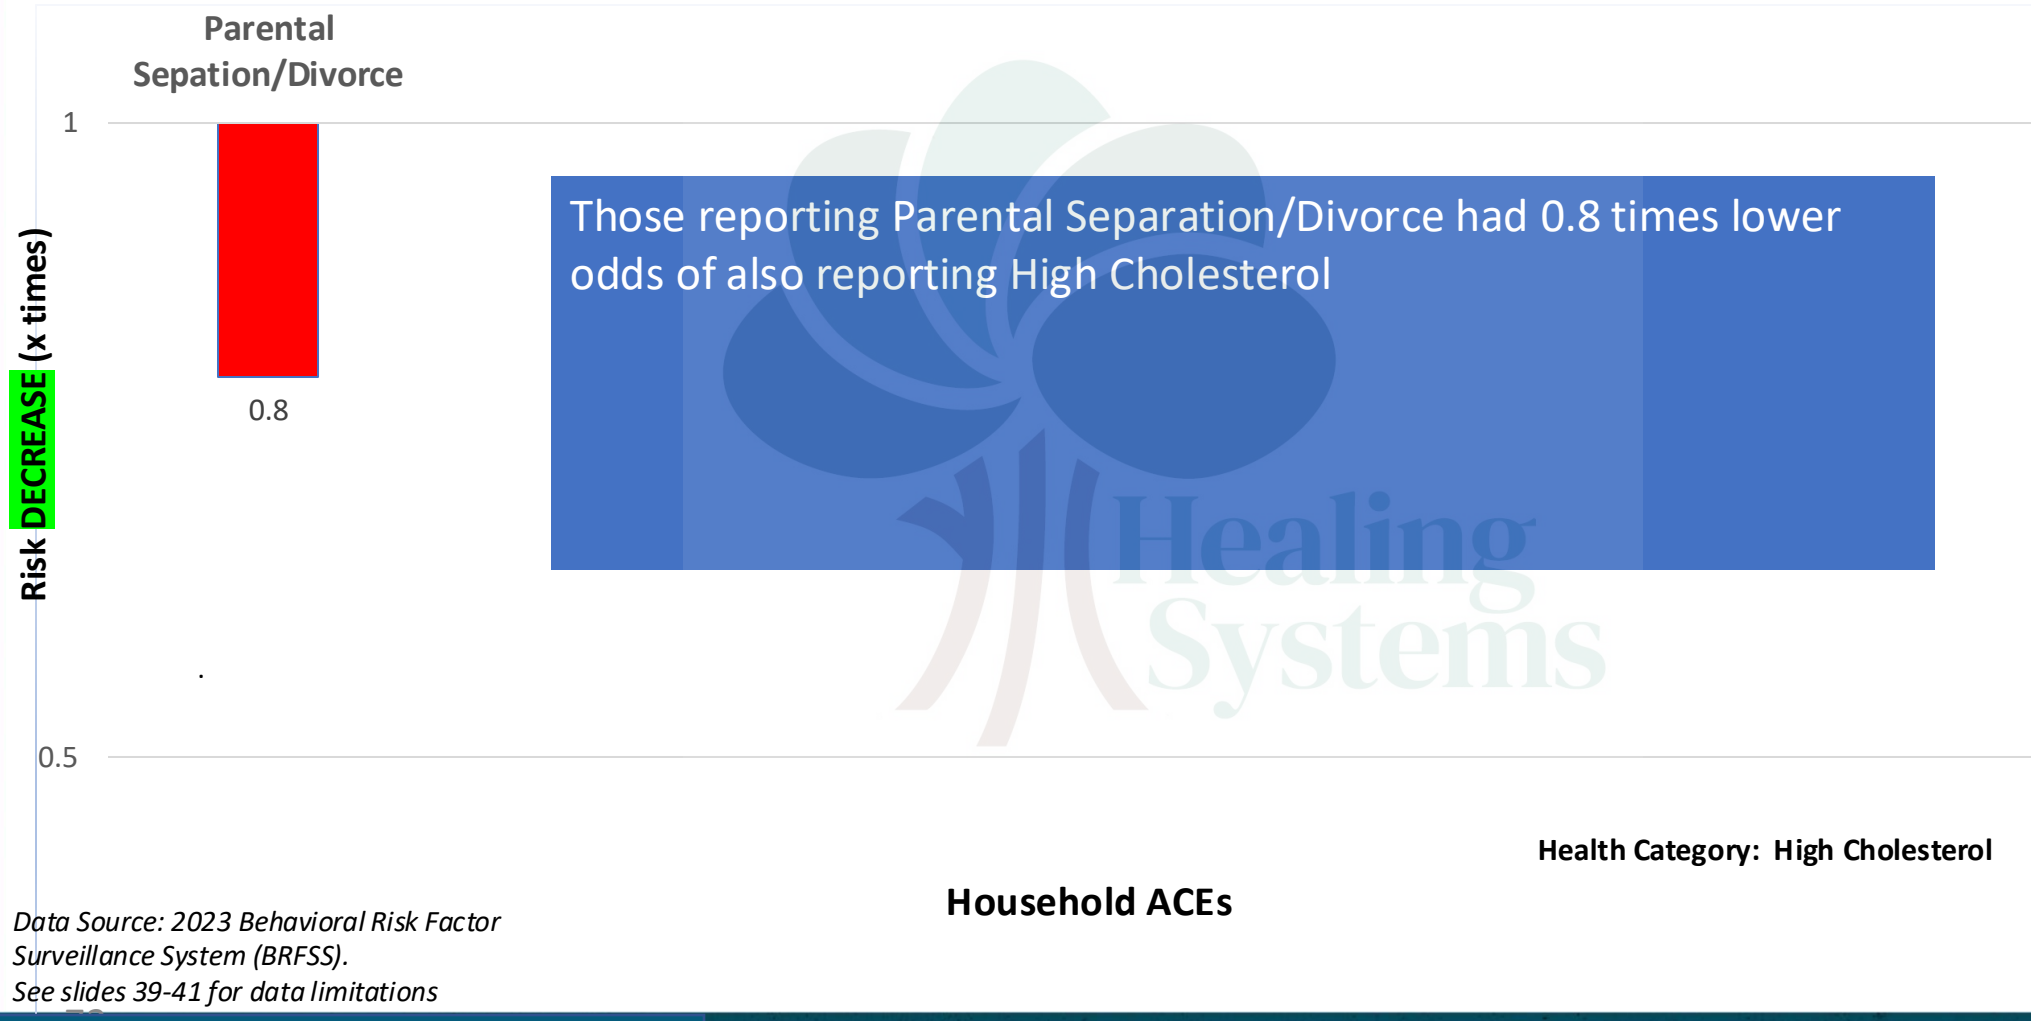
Parental Sepation/Divorce

1

0.8

0.5

Risk DECREASE (x times)

Those reporting Parental Separation/Divorce had 0.8 times lower odds of also reporting High Cholesterol

Healing Systems

Health Category: High Cholesterol

Household ACEs

Data Source: 2023 Behavioral Risk Factor Surveillance System (BRFSS).
See slides 39-41 for data limitations